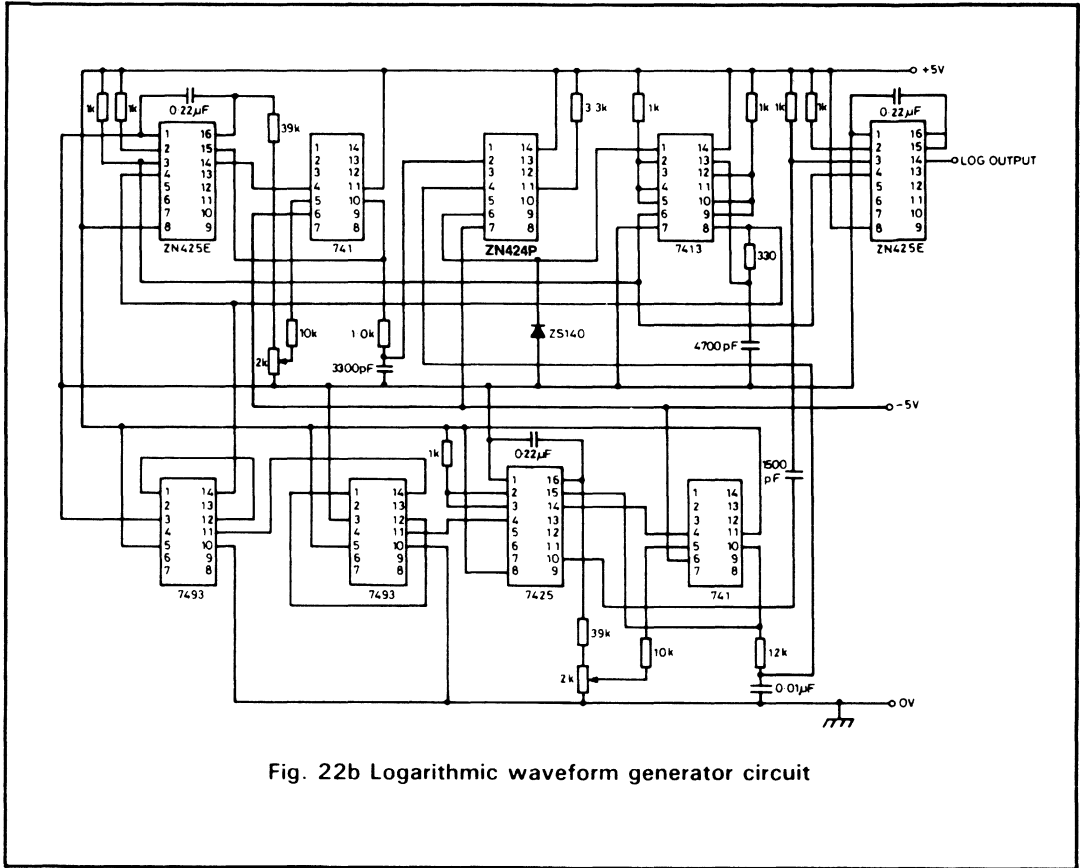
+5V

1k 1k 0 22μF 39k

1 16
2 15
3 14
4 13
5 12
6 11
7 10
8 9
ZN425E

1 14
2 13
3 12
4 11
5 10
6 9
7 8
741

3 3k

1 14
2 13
3 12
4 11
5 10
6 9
7 8
ZN424P

1k

1 14
2 13
3 12
4 11
5 10
6 9
7 8
7413

1k 1k 1k 0 22μF

1 16
2 15
3 14
4 13
5 12
6 11
7 10
8 9
ZN425E

LOG OUTPUT

330

10k 1 0k ZS140

2k 3300pF 4700pF

-5V

1k 0 22μF 1500 pF

1 14
2 13
3 12
4 11
5 10
6 9
7 8
7493

1 14
2 13
3 12
4 11
5 10
6 9
7 8
7493

1 16
2 15
3 14
4 13
5 12
6 11
7 10
8 9
7425

1 14
2 13
3 12
4 11
5 10
6 9
7 8
741

39k 10k 12k

2k 0 01μF

0V

Fig. 22b Logarithmic waveform generator circuit